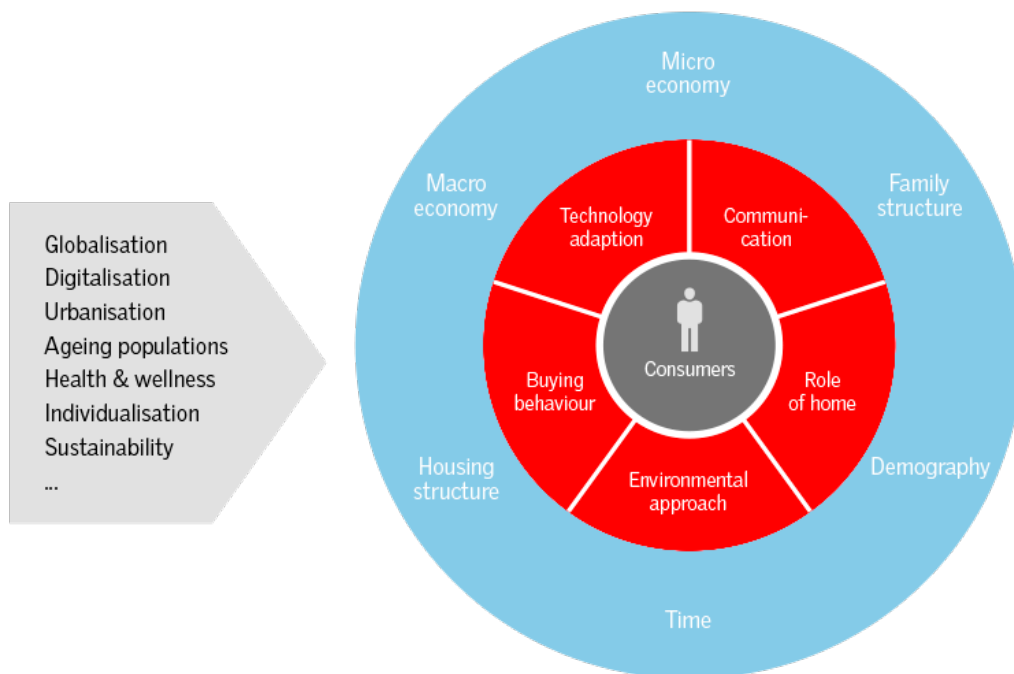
Globalisation
Digitalisation
Urbanisation
Ageing populations
Health & wellness
Individualisation
Sustainability
...

Micro economy

Macro economy

Family structure

Technology adaption

Communication

Consumers

Buying behaviour

Role of home

Environmental approach

Housing structure

Demography

Time